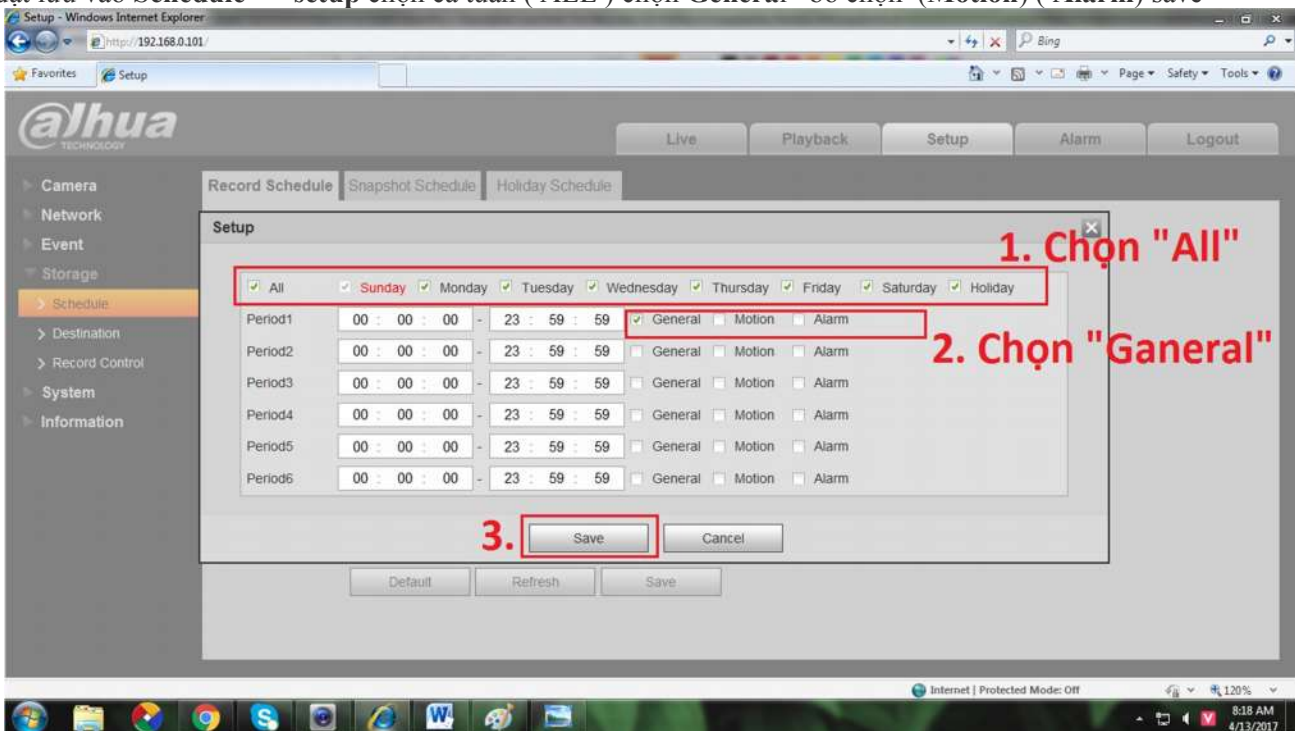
Setup - Windows Internet Explorer

http://192.168.0.101/

Bing

Favorites Setup

Page Safety Tools

alhua TECHNOLOGY

Live Playback Setup Alarm Logout

Camera
Network
Event
Storage
> Schedule
> Destination
> Record Control
System
Information

Record Schedule Snapshot Schedule Holiday Schedule

Setup

1. Chọn "All"

All Sunday Monday Tuesday Wednesday Thursday Friday Saturday Holiday

2. Chọn "Ganeral"

| | | | | | |
|---|---|---|---|---|---|
| Period1 | 00 : 00 : 00 - 23 : 59 : 59 | General | Motion | Alarm |
| Period2 | 00 : 00 : 00 - 23 : 59 : 59 | General | Motion | Alarm |
| Period3 | 00 : 00 : 00 - 23 : 59 : 59 | General | Motion | Alarm |
| Period4 | 00 : 00 : 00 - 23 : 59 : 59 | General | Motion | Alarm |
| Period5 | 00 : 00 : 00 - 23 : 59 : 59 | General | Motion | Alarm |
| Period6 | 00 : 00 : 00 - 23 : 59 : 59 | General | Motion | Alarm |

3. Save Cancel

Default Refresh Save

Internet | Protected Mode: Off 120%

8:18 AM 4/13/2017